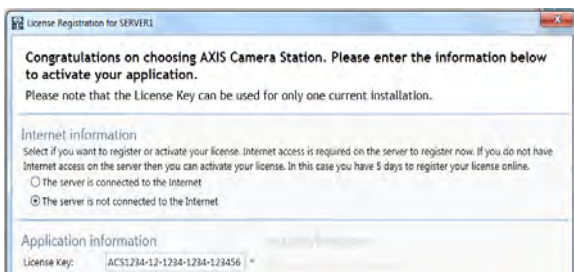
License Registration for SERVER1

Congratulations on choosing AXIS Camera Station. Please enter the information below to activate your application.

Please note that the License Key can be used for only one current installation.

Internet information

Select if you want to register or activate your license. Internet access is required on the server to register now. If you do not have Internet access on the server then you can activate your license. In this case you have 5 days to register your license online.

The server is connected to the Internet

The server is not connected to the Internet

Application information

License Key: ACS1234-12-1234-1234-123456 *